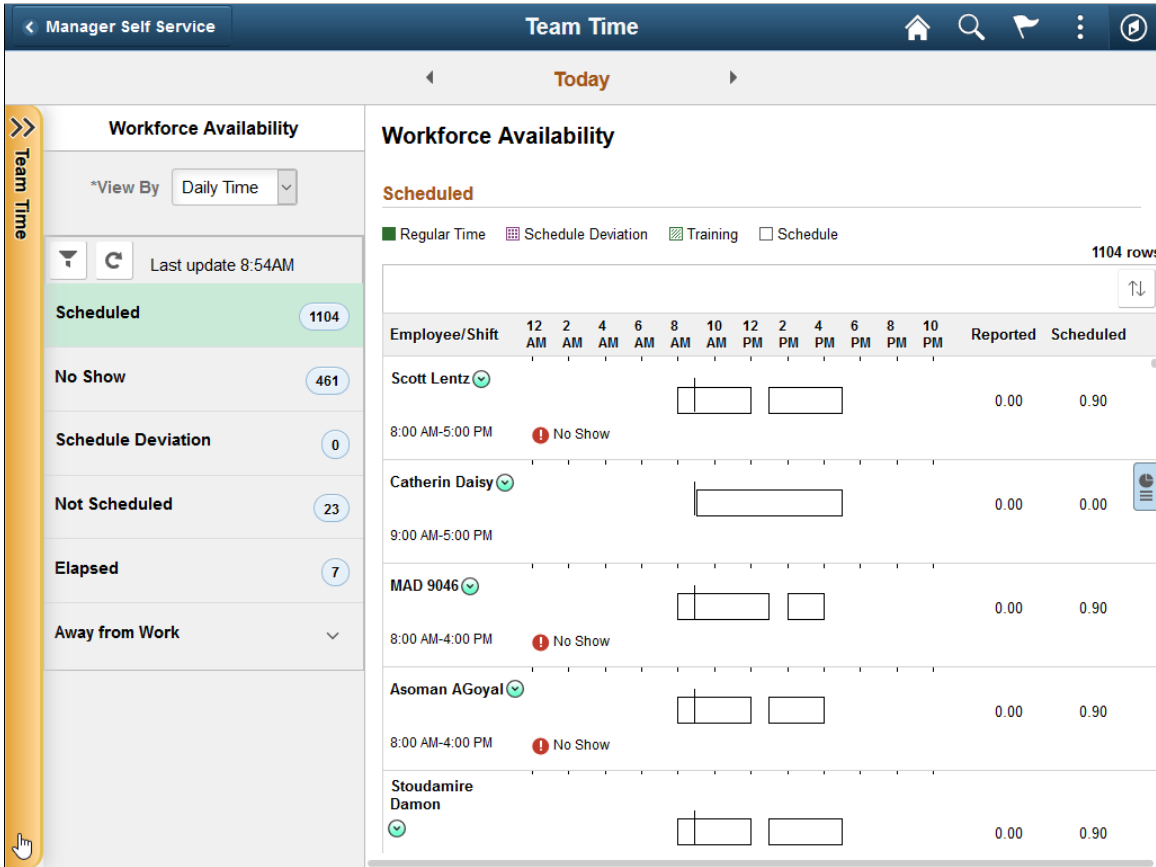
Manager Self Service

Team Time

Today

Team Time

Workforce Availability

*View By Daily Time

Last update 8:54AM

| | |
|---|---|
| Scheduled | 1104 |
| No Show | 461 |
| Schedule Deviation | 0 |
| Not Scheduled | 23 |
| Elapsed | 7 |
| Away from Work | |

Workforce Availability

Scheduled

Regular Time Schedule Deviation Training Schedule

1104 rows

| Employee/Shift | 12 AM | 2 AM | 4 AM | 6 AM | 8 AM | 10 AM | 12 PM | 2 PM | 4 PM | 6 PM | 8 PM | 10 PM | Reported | Scheduled |
|---|---|---|---|---|---|---|---|---|---|---|---|---|---|---|
| Scott Lentz 8:00 AM-5:00 PM No Show | | | | | | | | | | | | | 0.00 | 0.90 |
| Catherin Daisy 9:00 AM-5:00 PM | | | | | | | | | | | | | 0.00 | 0.00 |
| MAD 9046 8:00 AM-4:00 PM No Show | | | | | | | | | | | | | 0.00 | 0.90 |
| Asoman AGoyal 8:00 AM-4:00 PM No Show | | | | | | | | | | | | | 0.00 | 0.90 |
| Stoudamire Damon | | | | | | | | | | | | | 0.00 | 0.90 |